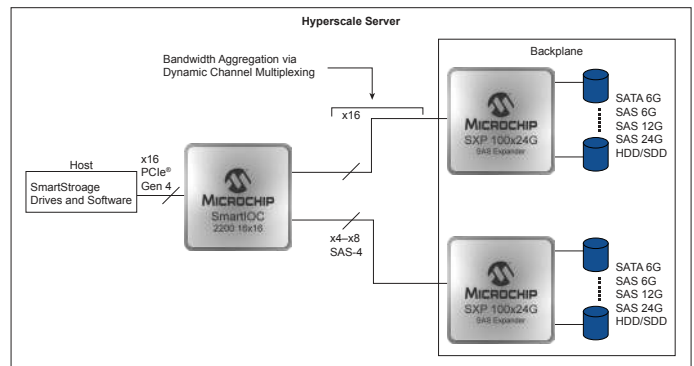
Hyperscale Server

Bandwidth Aggregation via Dynamic Channel Multiplexing

Backplane

x16

MICROCHIP
SXP 100x24G
SAS Expander

SATA 6G
SAS 6G
SAS 12G
SAS 24G
HDD/SDD

Host

SmartStroage Drives and Software

x16
PCIe®
Gen 4

MICROCHIP
SmartIOC
2200 16x16

x4–x8
SAS-4

MICROCHIP
SXP 100x24G
SAS Expander

SATA 6G
SAS 6G
SAS 12G
SAS 24G
HDD/SDD